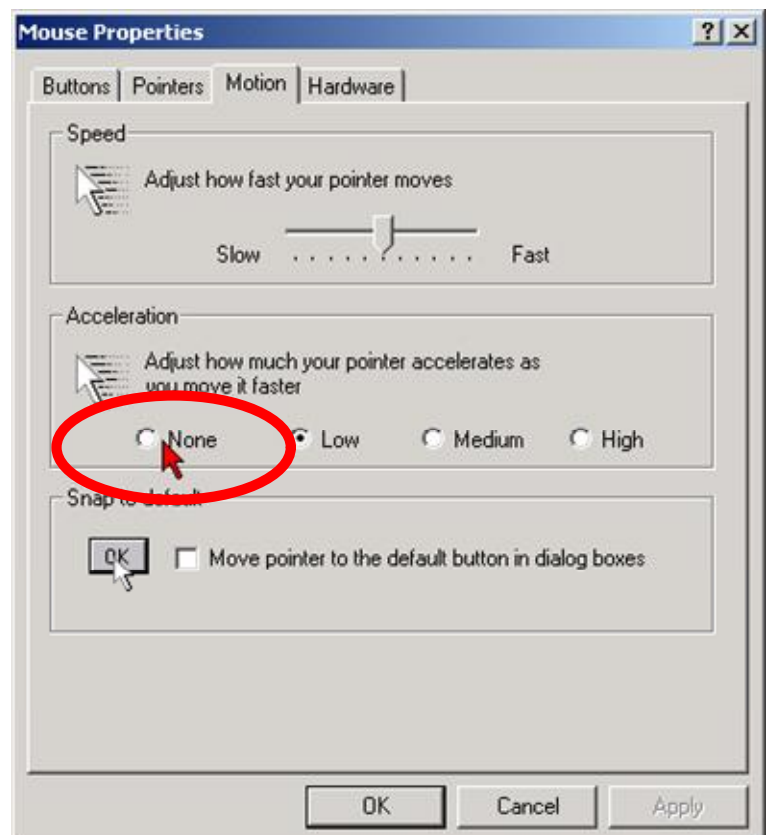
Mouse Properties

? X

Buttons | Pointers | Motion | Hardware

Speed

Adjust how fast your pointer moves

Slow Fast

Acceleration

Adjust how much your pointer accelerates as you move it faster

None Low Medium High

Snap to default

OK

Move pointer to the default button in dialog boxes

OK Cancel Apply